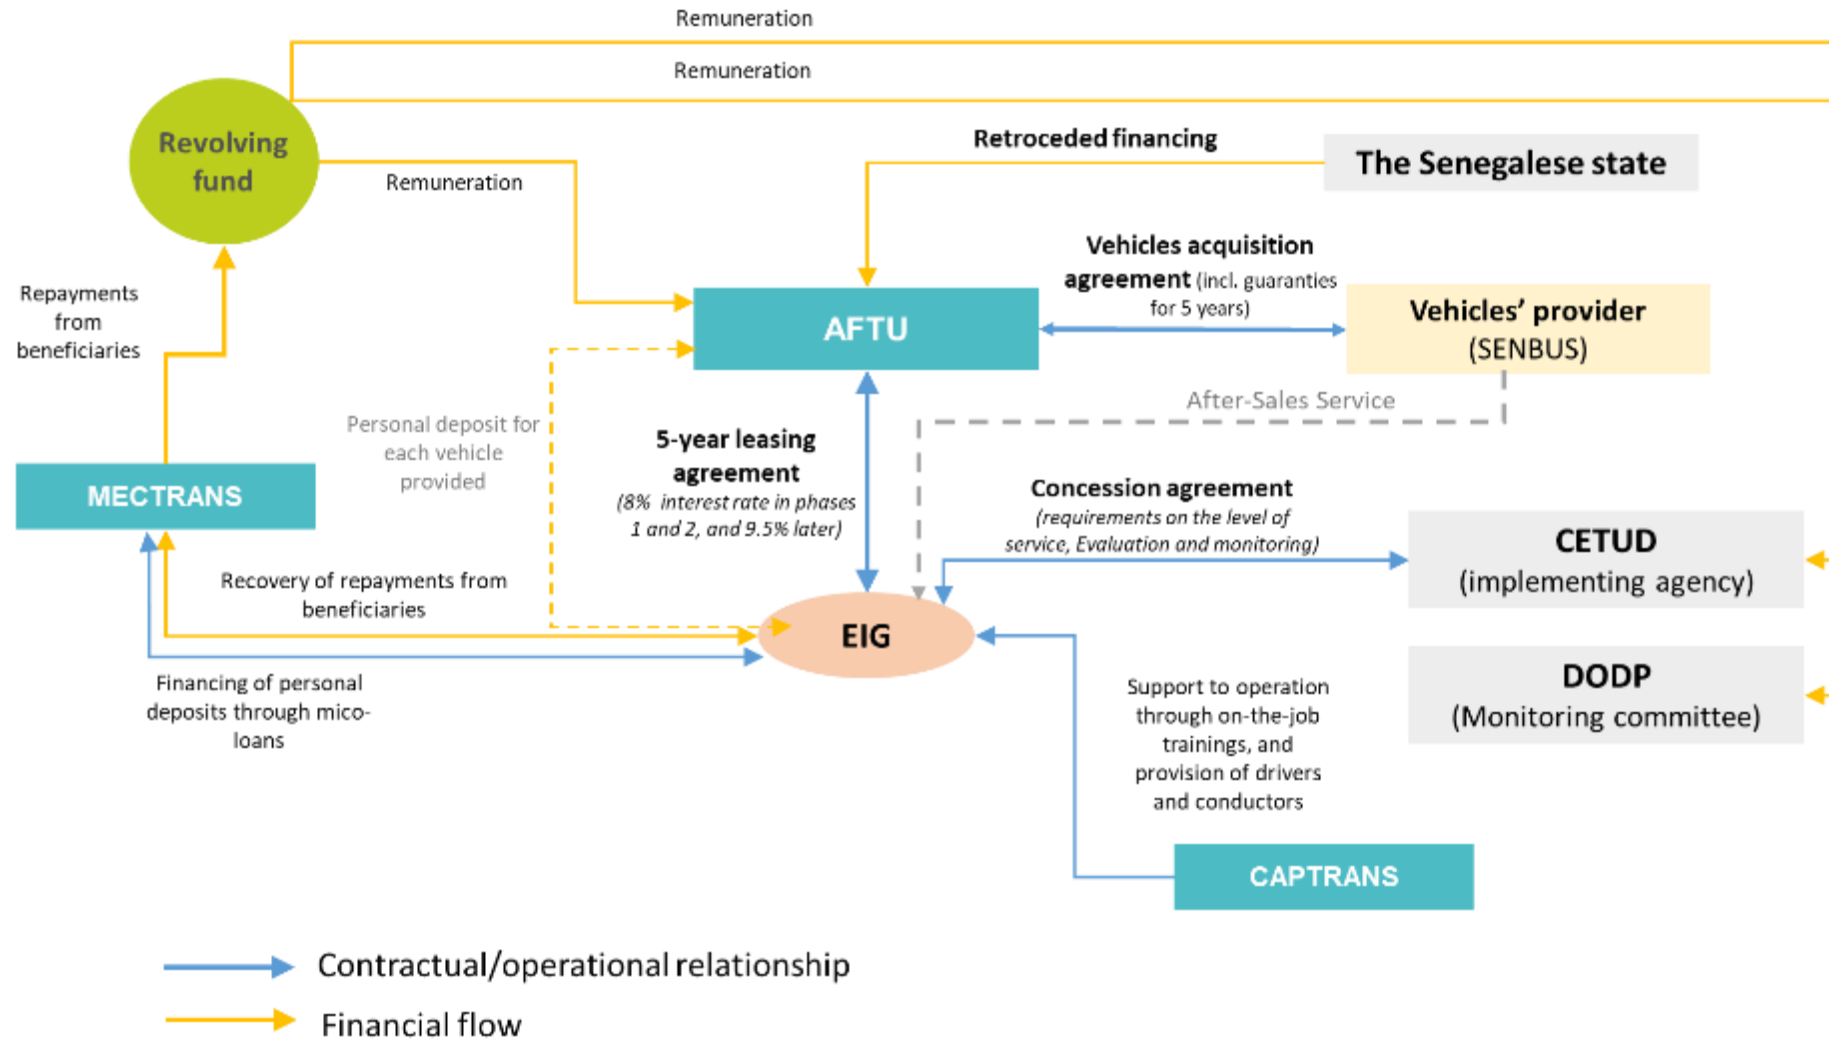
Remuneration

Remuneration

Revolving fund

Remuneration

Retroceded financing

The Senegalese state

Vehicles acquisition agreement (incl. guaranties for 5 years)

AFTU

Vehicles' provider (SENBUS)

Repayments from beneficiaries

After-Sales Service

Personal deposit for each vehicle provided

5-year leasing agreement (8% interest rate in phases 1 and 2, and 9.5% later)

MECTRANS

Concession agreement (requirements on the level of service, Evaluation and monitoring)

CETUD (implementing agency)

Recovery of repayments from beneficiaries

EIG

DODP (Monitoring committee)

Financing of personal deposits through mico-loans

Support to operation through on-the-job trainings, and provision of drivers and conductors

CAPTRANS

Contractual/operational relationship

Financial flow